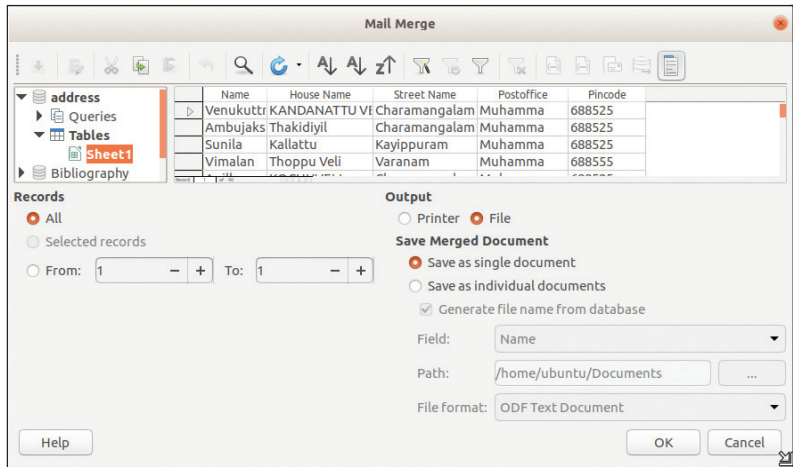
Mail Merge

address
Queries
Tables
Sheet1
Bibliography

| | Name | House Name | Street Name | Postoffice | Pincode |
|---|---|---|---|---|---|
| ▷ | Venukuttr | KANDANATTU VE | Charamangalam | Muhamma | 688525 |
| | Ambujaks | Thakidiyil | Charamangalam | Muhamma | 688525 |
| | Sunila | Kallattu | Kayippuram | Muhamma | 688525 |
| | Vimalan | Thoppu Veli | Varanam | Muhamma | 688555 |

Records
All
Selected records
From: 1 − + To: 1 − +

Output
Printer File
Save Merged Document
Save as single document
Save as individual documents
Generate file name from database
Field: Name
Path: /home/ubuntu/Documents ...
File format: ODF Text Document

Help
OK
Cancel